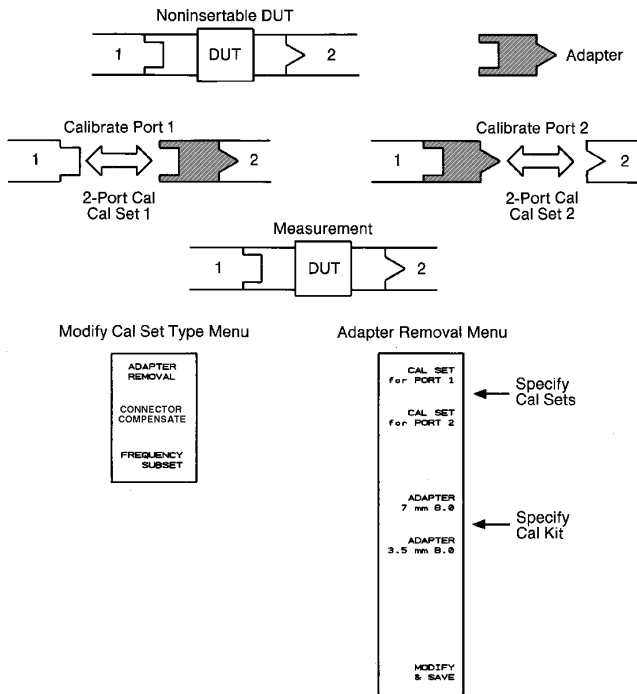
Noninsertable DUT

1

DUT

2

Adapter

Calibrate Port 1

1

2

2-Port Cal
Cal Set 1

Calibrate Port 2

1

2

2-Port Cal
Cal Set 2

Measurement

1

DUT

2

Modify Cal Set Type Menu

ADAPTER
REMOVAL

CONNECTOR
COMPENSATE

FREQUENCY
SUBSET

Adapter Removal Menu

CAL SET
for PORT 1

CAL SET
for PORT 2

Specify
Cal Sets

ADAPTER
7 mm 8.0

ADAPTER
3.5 mm 8.0

Specify
Cal Kit

MODIFY
& SAVE